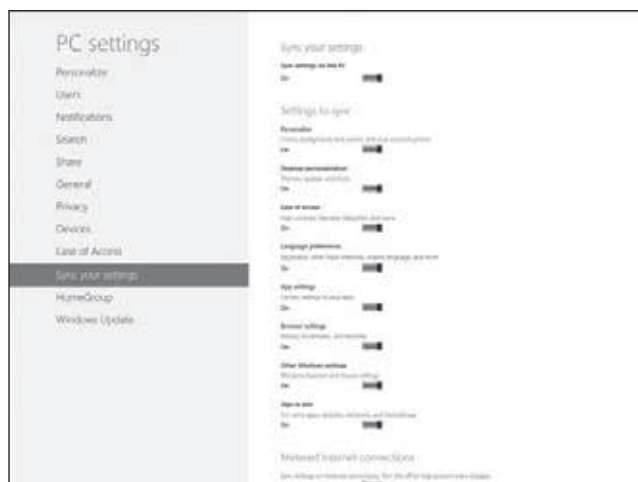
PC settings
Personalize
Users
Notifications
Search
Share
General
Privacy
Devices
Ease of Access
Sync your settings
HomeGroup
Windows Update

Sync your settings

Sync settings on this PC
On

Settings to sync

Personalize
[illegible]
On

Desktop personalization
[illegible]
On

Ease of Access
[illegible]
On

Language preferences
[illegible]
On

App settings
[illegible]
On

Browser settings
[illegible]
On

Other Windows settings
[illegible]
On

Sign-in info
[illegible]
On

Metered Internet connections
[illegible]